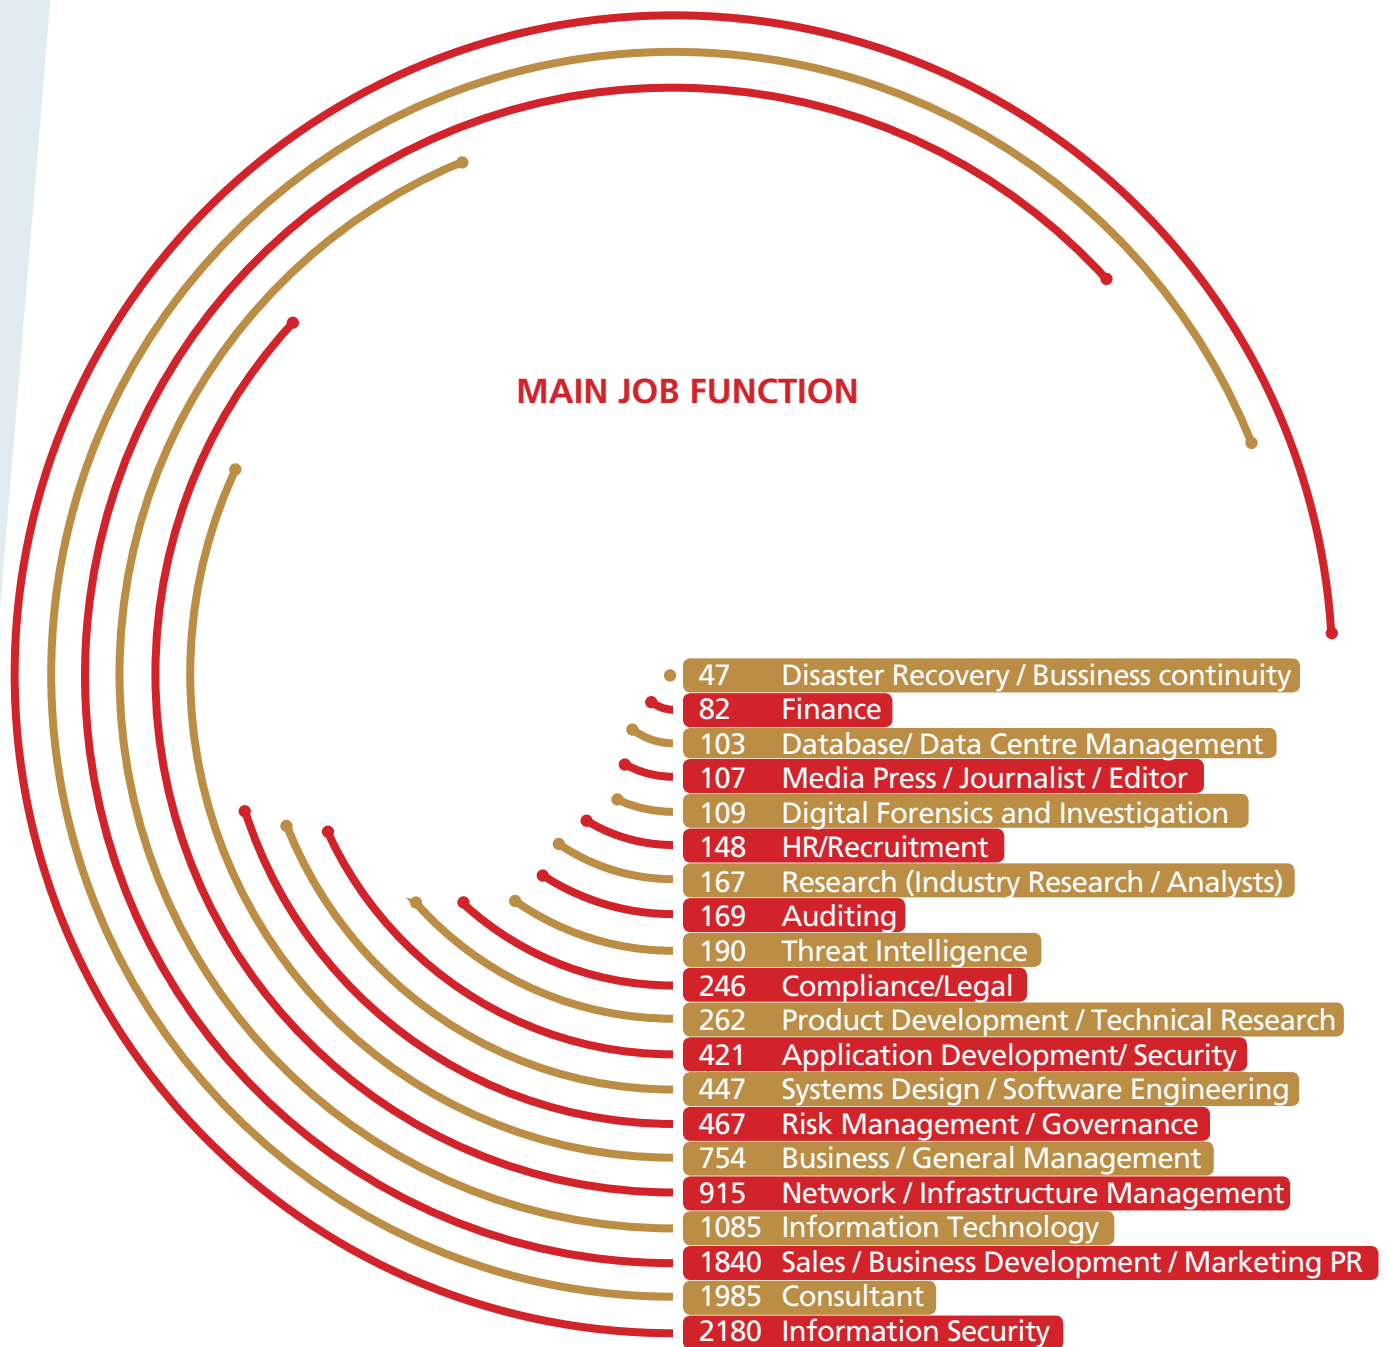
MAIN JOB FUNCTION

47 Disaster Recovery / Bussiness continuity
82 Finance
103 Database/ Data Centre Management
107 Media Press / Journalist / Editor
109 Digital Forensics and Investigation
148 HR/Recruitment
167 Research (Industry Research / Analysts)
169 Auditing
190 Threat Intelligence
246 Compliance/Legal
262 Product Development / Technical Research
421 Application Development/ Security
447 Systems Design / Software Engineering
467 Risk Management / Governance
754 Business / General Management
915 Network / Infrastructure Management
1085 Information Technology
1840 Sales / Business Development / Marketing PR
1985 Consultant
2180 Information Security